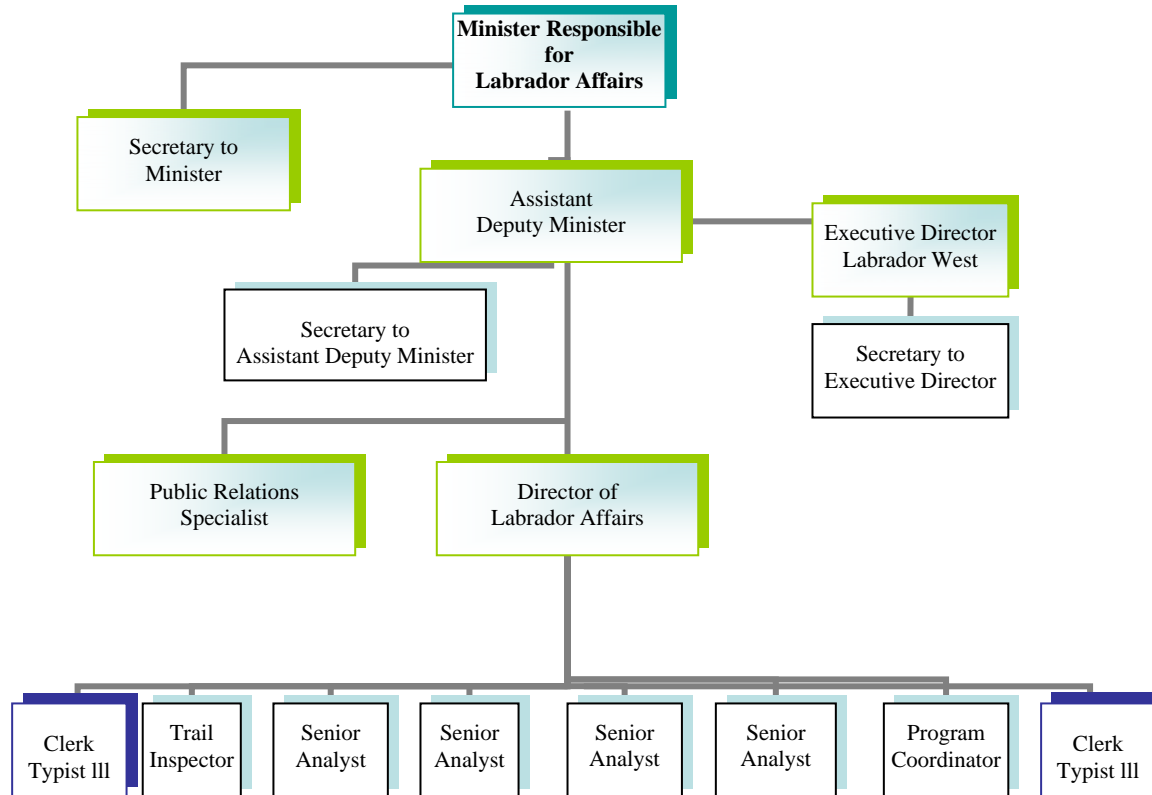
Minister Responsible for Labrador Affairs

Secretary to Minister

Assistant Deputy Minister

Executive Director Labrador West

Secretary to Assistant Deputy Minister

Secretary to Executive Director

Public Relations Specialist

Director of Labrador Affairs

Clerk Typist lll

Trail Inspector

Senior Analyst

Senior Analyst

Senior Analyst

Senior Analyst

Program Coordinator

Clerk Typist lll